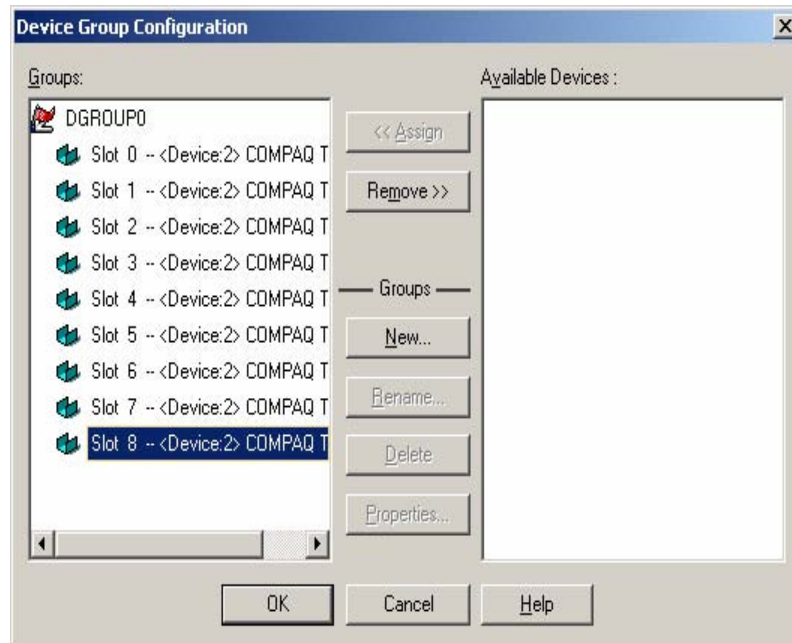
Device Group Configuration

Groups:

DGROUP0

Slot 0 -- <Device:2> COMPAQ T

Slot 1 -- <Device:2> COMPAQ T

Slot 2 -- <Device:2> COMPAQ T

Slot 3 -- <Device:2> COMPAQ T

Slot 4 -- <Device:2> COMPAQ T

Slot 5 -- <Device:2> COMPAQ T

Slot 6 -- <Device:2> COMPAQ T

Slot 7 -- <Device:2> COMPAQ T

Slot 8 -- <Device:2> COMPAQ T

<< Assign

Remove >>

Groups

New...

Rename...

Delete

Properties...

Available Devices :

OK

Cancel

Help